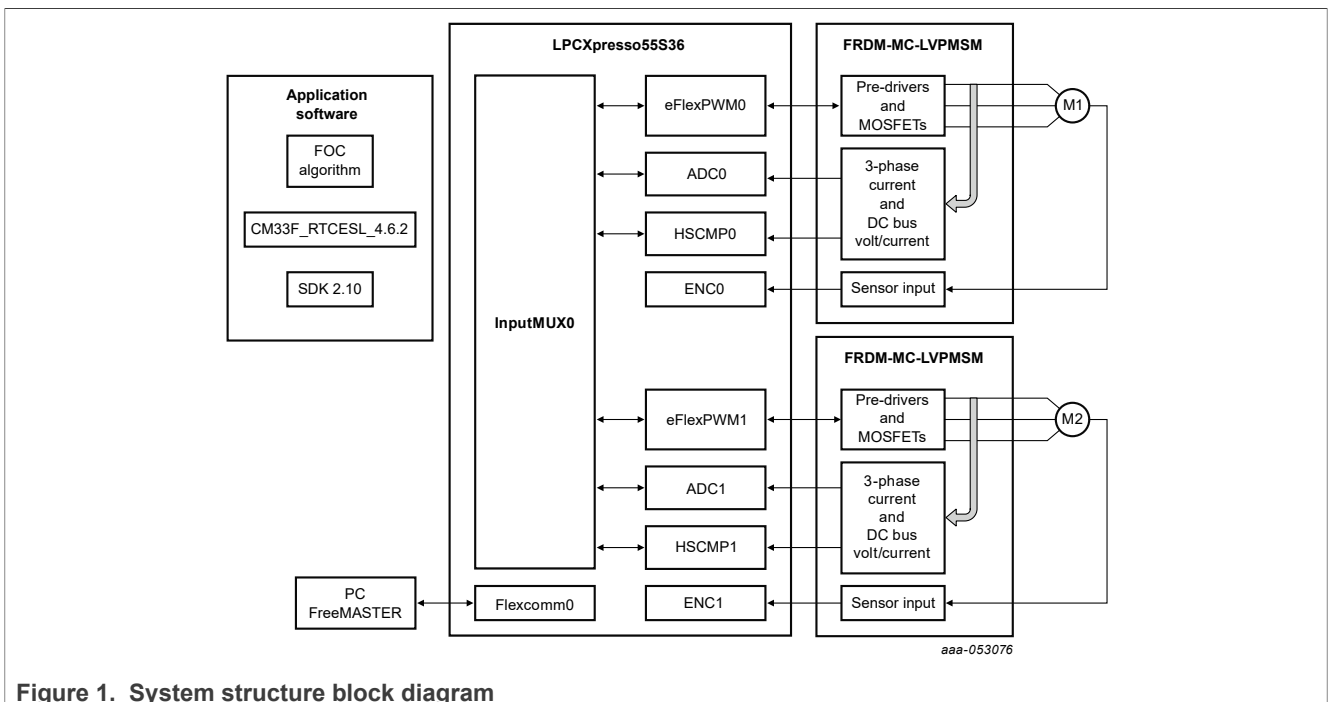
Application software

FOC algorithm

CM33F_RTCESL_4.6.2

SDK 2.10

LPCXpresso55S36

InputMUX0

eFlexPWM0

ADC0

HSCMP0

ENC0

eFlexPWM1

ADC1

HSCMP1

ENC1

Flexcomm0

PC FreeMASTER

FRDM-MC-LVPMSM

Pre-drivers and MOSFETs

3-phase current and DC bus volt/current

Sensor input

M1

FRDM-MC-LVPMSM

Pre-drivers and MOSFETs

3-phase current and DC bus volt/current

Sensor input

M2

aaa-053076

Figure 1. System structure block diagram